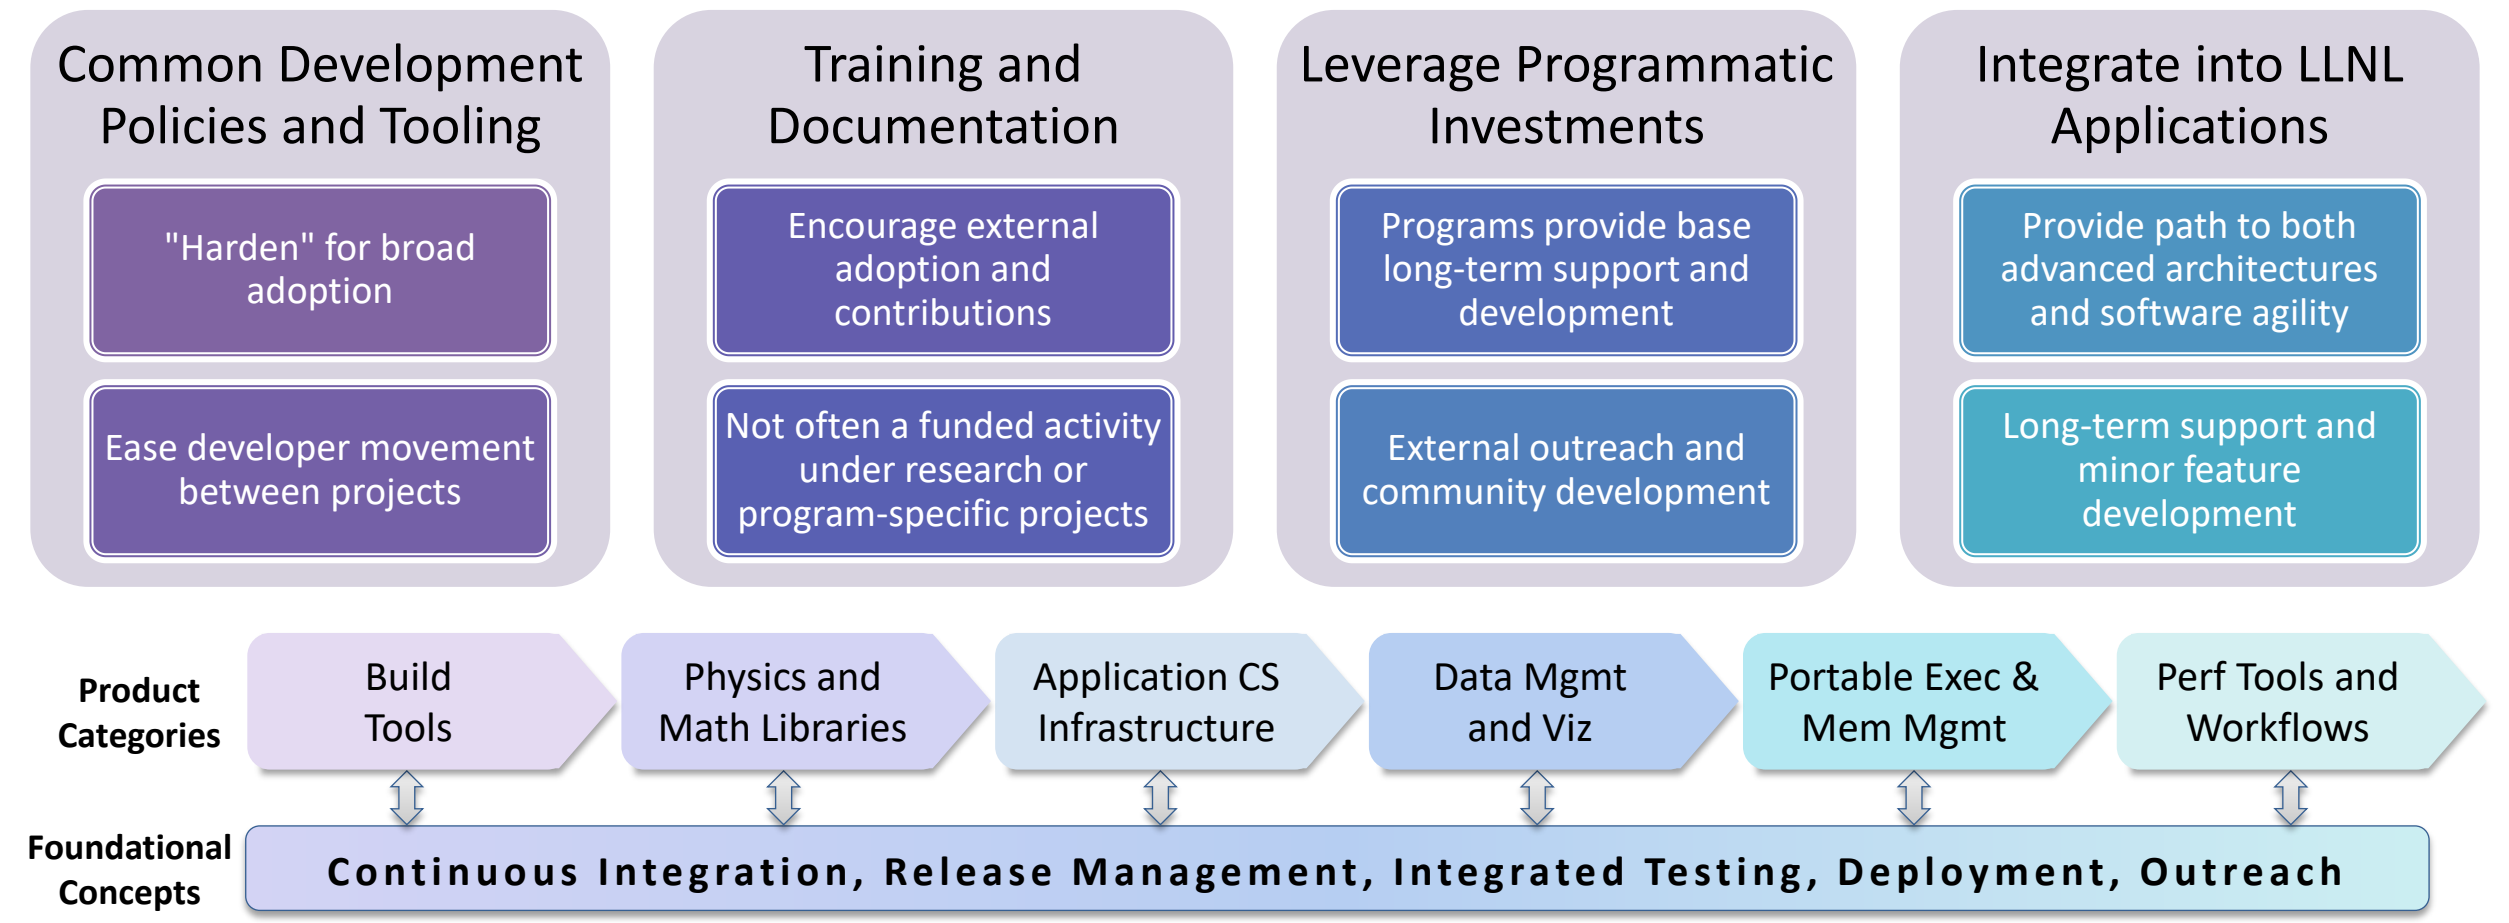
Common Development Policies and Tooling

"Harden" for broad adoption

Ease developer movement between projects

Training and Documentation

Encourage external adoption and contributions

Not often a funded activity under research or program-specific projects

Leverage Programmatic Investments

Programs provide base long-term support and development

External outreach and community development

Integrate into LLNL Applications

Provide path to both advanced architectures and software agility

Long-term support and minor feature development

Product Categories

Build Tools

Physics and Math Libraries

Application CS Infrastructure

Data Mgmt and Viz

Portable Exec & Mem Mgmt

Perf Tools and Workflows

Foundational Concepts

Continuous Integration, Release Management, Integrated Testing, Deployment, Outreach